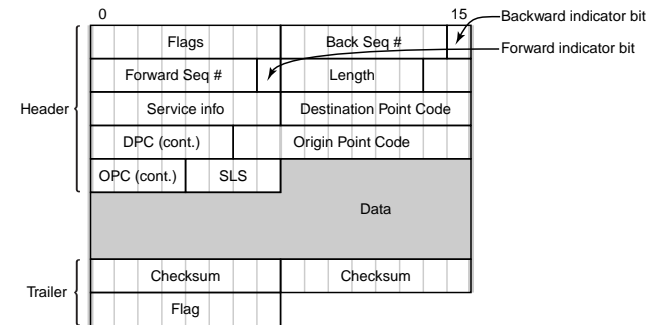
0

15

Backward indicator bit

Forward indicator bit

Header

Trailer

Flags

Back Seq #

Forward Seq #

Length

Service info

Destination Point Code

DPC (cont.)

Origin Point Code

OPC (cont.)

SLS

Data

Checksum

Checksum

Flag